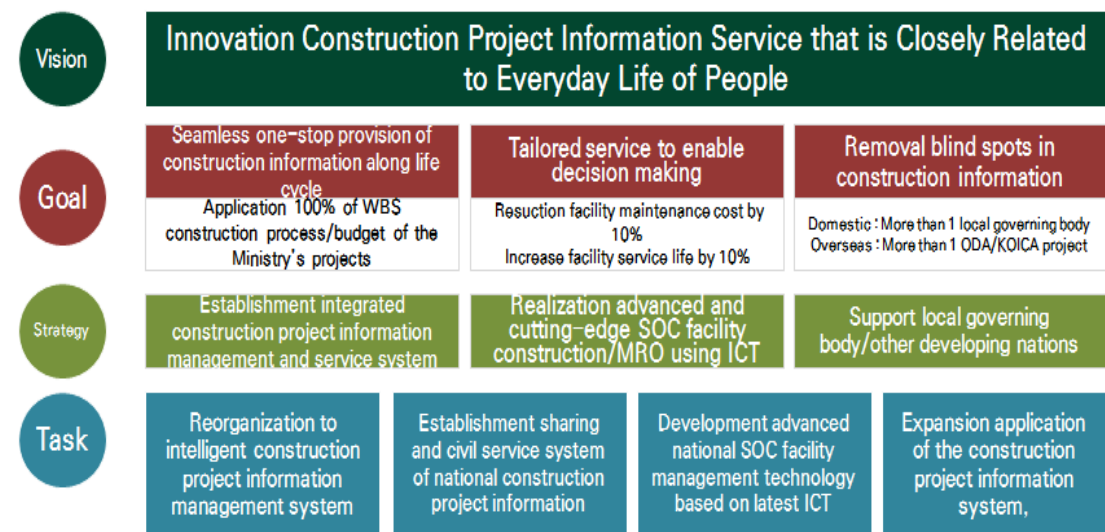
Vision

Innovation Construction Project Information Service that is Closely Related to Everyday Life of People

Goal

Seamless one-stop provision of construction information along life cycle

Application 100% of WBS construction process/budget of the Ministry's projects

Tailored service to enable decision making

Resuction facility maintenance cost by 10%
Increase facility service life by 10%

Removal blind spots in construction information

Domestic : More than 1 local governing body
Overseas : More than 1 ODA/KOICA project

Strategy

Establishment integrated construction project information management and service system

Realization advanced and cutting-edge SOC facility construction/MRO using ICT

Support local governing body/other developing nations

Task

Reorganization to intelligent construction project information management system

Establishment sharing and civil service system of national construction project information

Development advanced national SOC facility management technology based on latest ICT

Expansion application of the construction project information system,